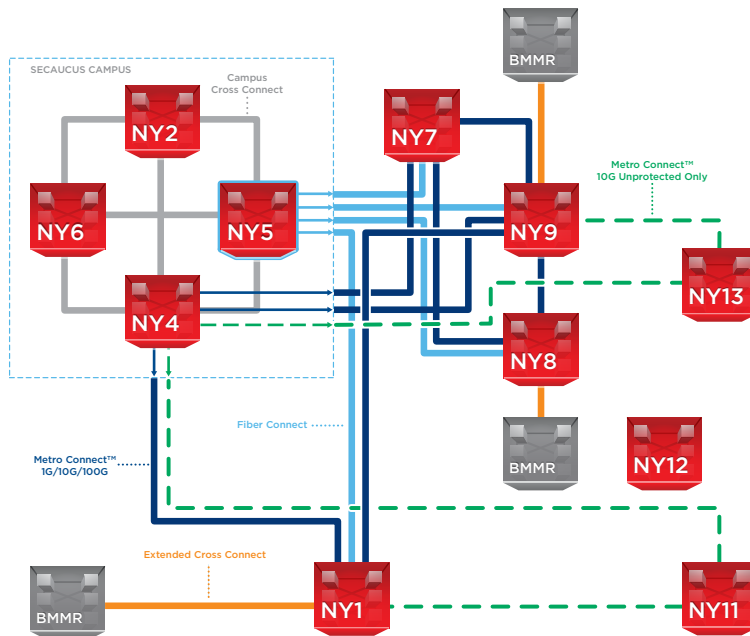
SECAUCUS CAMPUS

Campus Cross Connect

BMMR

NY2

NY7

Metro Connect™ 10G Unprotected Only

NY6

NY5

NY9

NY13

NY4

NY8

Fiber Connect

BMMR

NY12

Metro Connect™ 1G/10G/100G

Extended Cross Connect

BMMR

NY1

NY11